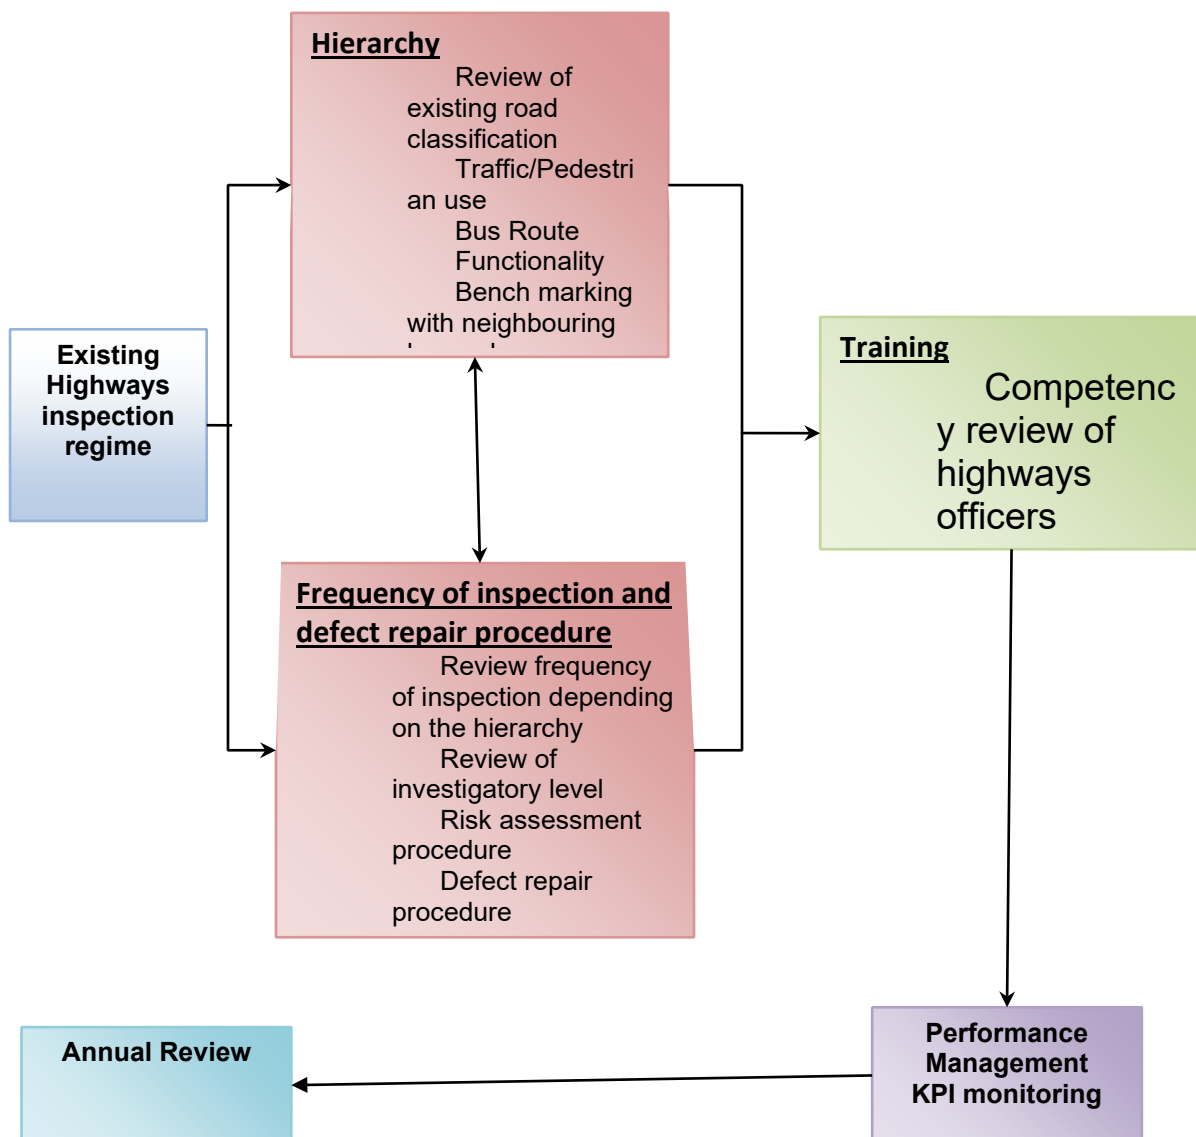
Hierarchy
Review of existing road classification
Traffic/Pedestrian use
Bus Route
Functionality
Bench marking with neighbouring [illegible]

Existing Highways inspection regime

Training
Competency review of highways officers

Frequency of inspection and defect repair procedure
Review frequency of inspection depending on the hierarchy
Review of investigatory level
Risk assessment procedure
Defect repair procedure

Annual Review

Performance Management KPI monitoring